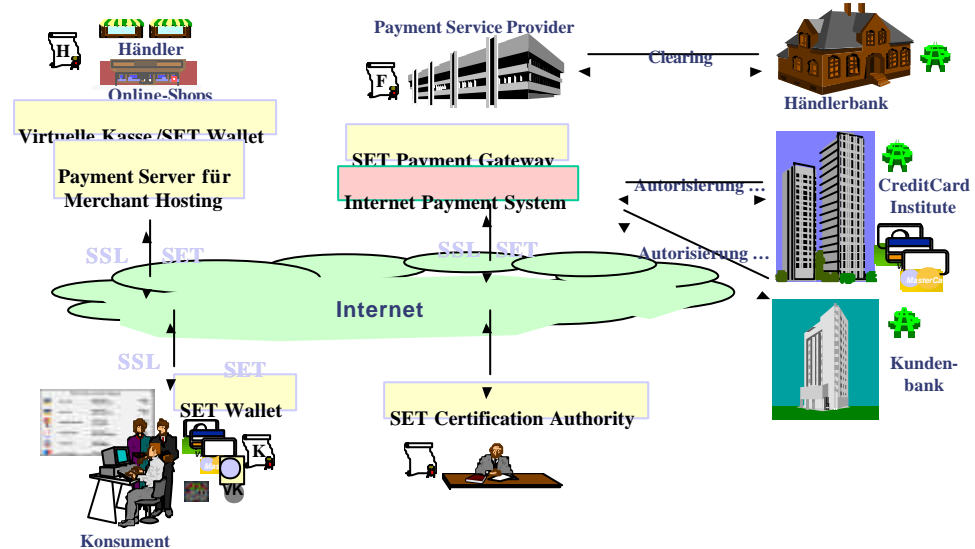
H

Händler

Online-Shops

Virtuelle Kasse /SET Wallet

Payment Server für Merchant Hosting

Payment Service Provider

F

Clearing

Händlerbank

SET Payment Gateway

Internet Payment System

Autorisierung ...

Autorisierung ...

CreditCard Institute

MasterCard

SSL

SET

SSL

SET

Internet

SSL

SET

SET Wallet

K

VK

Konsument

SET Certification Authority

Kunden-bank